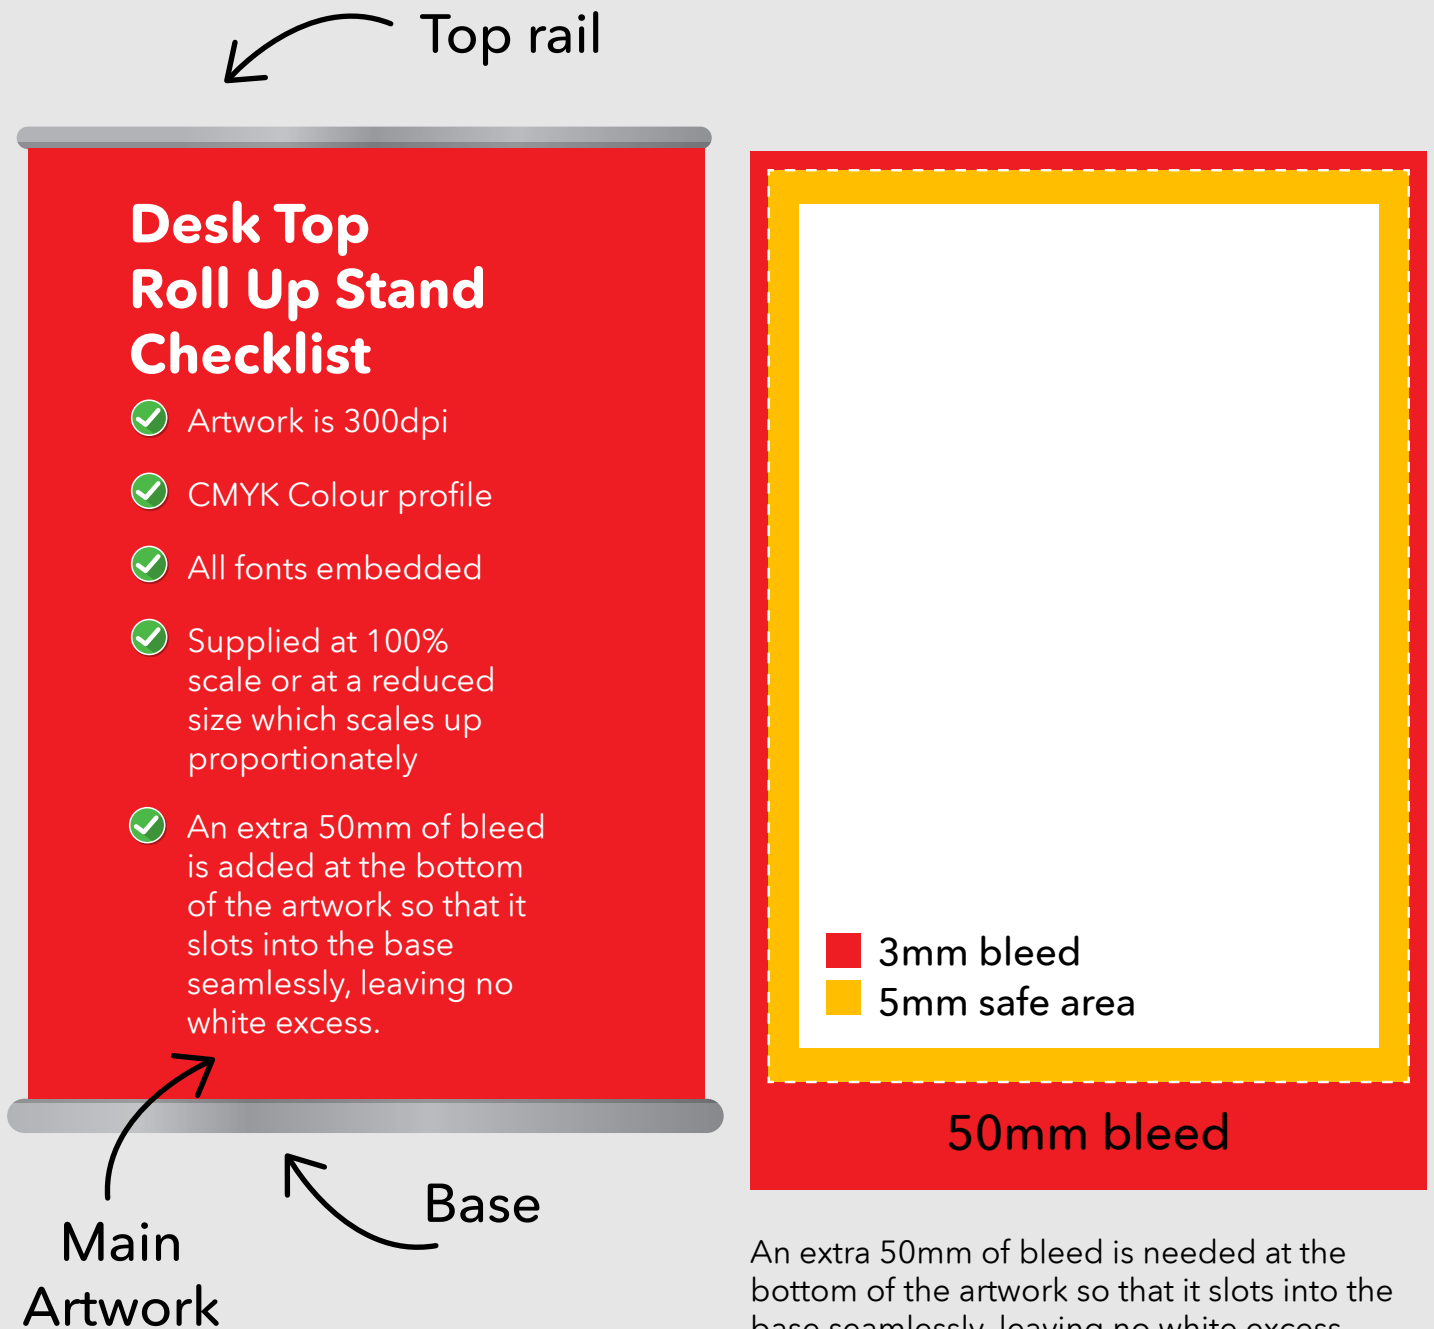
Top rail

Desk Top Roll Up Stand Checklist

Artwork is 300dpi

CMYK Colour profile

All fonts embedded

Supplied at 100% scale or at a reduced size which scales up proportionately

An extra 50mm of bleed is added at the bottom of the artwork so that it slots into the base seamlessly, leaving no white excess.

Main Artwork

Base

3mm bleed
5mm safe area

50mm bleed

An extra 50mm of bleed is needed at the bottom of the artwork so that it slots into the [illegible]